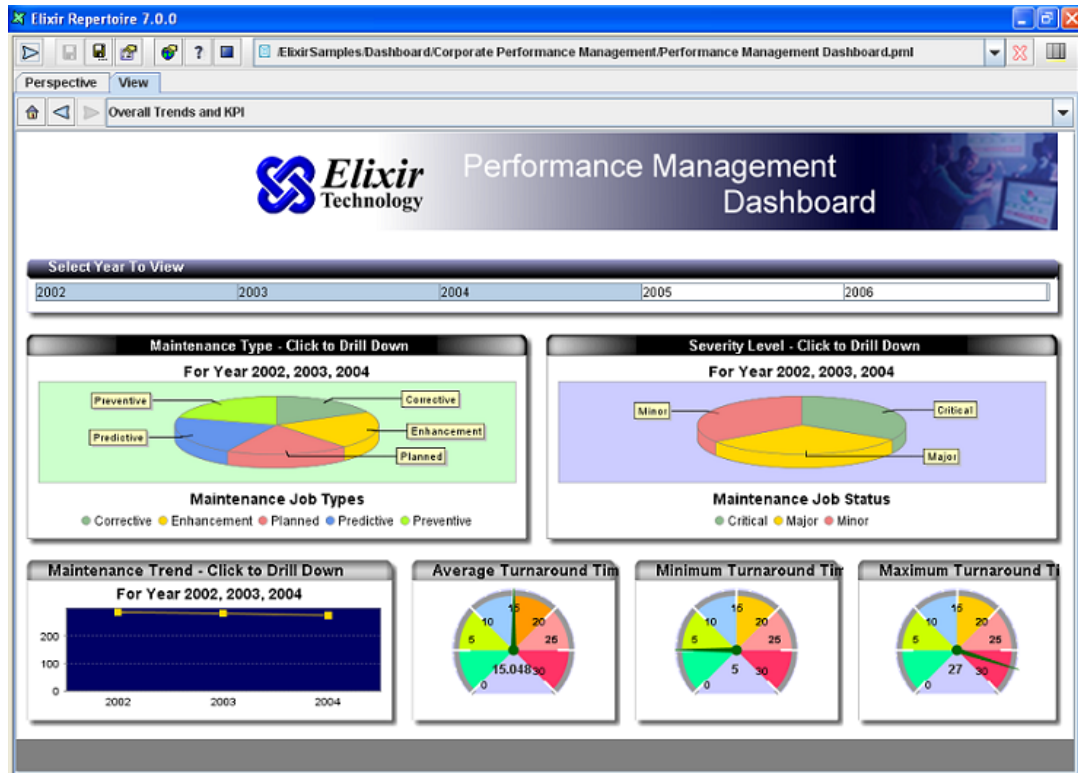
Elixir Repertoire 7.0.0

/ElixirSamples/Dashboard/Corporate Performance Management/Performance Management Dashboard.pml

Perspective | View

Overall Trends and KPI

Elixir Technology

Performance Management Dashboard

Select Year To View

| 2002 | 2003 | 2004 | 2005 | 2006 |
|---|---|---|---|---|

Maintenance Type - Click to Drill Down

For Year 2002, 2003, 2004

Preventive
Corrective
Predictive
Enhancement
Planned

Maintenance Job Types

Corrective Enhancement Planned Predictive Preventive

Severity Level - Click to Drill Down

For Year 2002, 2003, 2004

Minor
Critical
Major

Maintenance Job Status

Critical Major Minor

Maintenance Trend - Click to Drill Down

For Year 2002, 2003, 2004

200
100
0
2002 2003 2004

Average Turnaround Tim

15 20 10 25 5 0 30
15.048

Minimum Turnaround Tir

15 20 10 25 5 0 30
5

Maximum Turnaround Ti

15 20 10 25 5 0 30
27